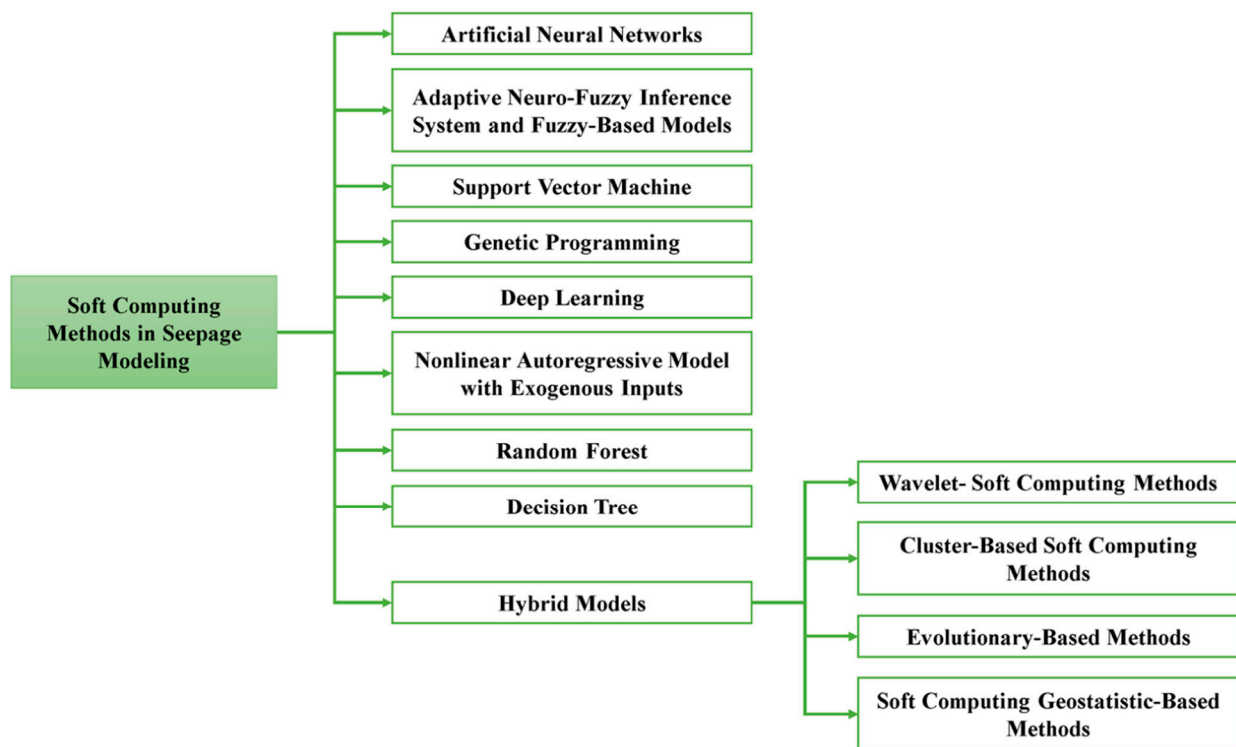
Soft Computing Methods in Seepage Modeling

Artificial Neural Networks

Adaptive Neuro-Fuzzy Inference System and Fuzzy-Based Models

Support Vector Machine

Genetic Programming

Deep Learning

Nonlinear Autoregressive Model with Exogenous Inputs

Random Forest

Decision Tree

Hybrid Models

Wavelet- Soft Computing Methods

Cluster-Based Soft Computing Methods

Evolutionary-Based Methods

Soft Computing Geostatistic-Based Methods